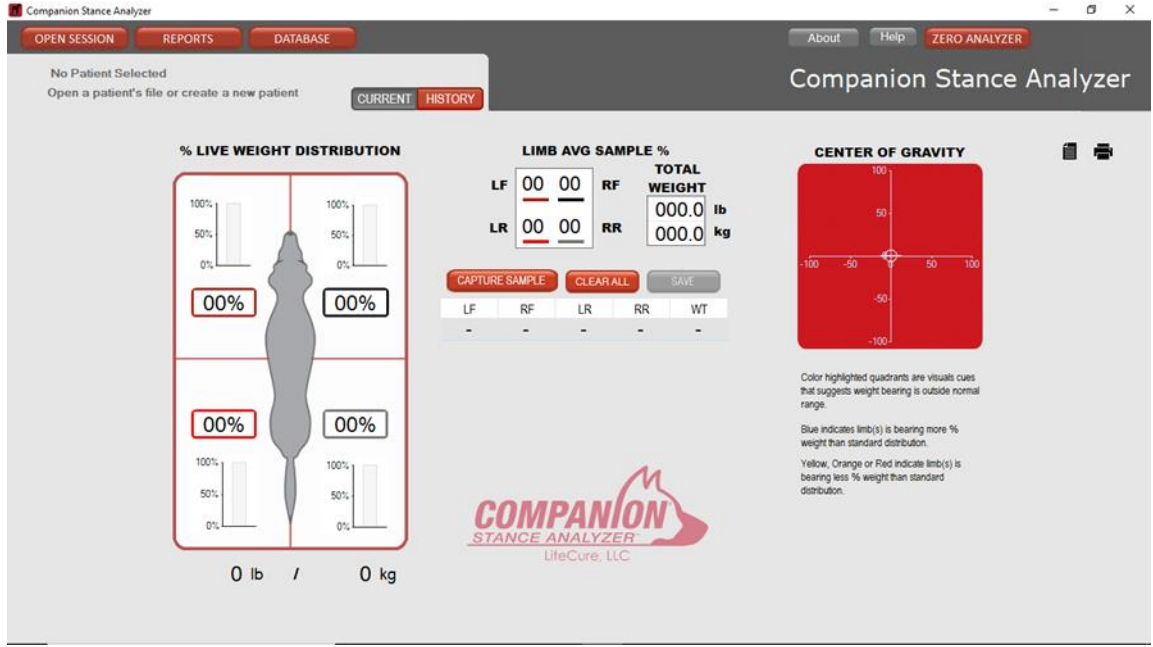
Companion Stance Analyzer

OPEN SESSION REPORTS DATABASE

About Help ZERO ANALYZER

No Patient Selected
Open a patient's file or create a new patient

CURRENT HISTORY

Companion Stance Analyzer

% LIVE WEIGHT DISTRIBUTION

100%
50%
0%

100%
50%
0%

00% 00%

00% 00%

100%
50%
0%

100%
50%
0%

0 lb / 0 kg

LIMB AVG SAMPLE %

LF 00 00 RF
LR 00 00 RR

TOTAL WEIGHT
000.0 lb
000.0 kg

CAPTURE SAMPLE CLEAR ALL SAVE

| LF | RF | LR | RR | WT |
|---|---|---|---|---|
| - | - | - | - | - |

COMPANION
STANCE ANALYZER
LiteCure, LLC

CENTER OF GRAVITY

100
50
-100 -50 0 50 100
-50
-100

Color highlighted quadrants are visuals cues that suggests weight bearing is outside normal range.

Blue indicates limb(s) is bearing more % weight than standard distribution.

Yellow, Orange or Red indicate limb(s) is bearing less % weight than standard distribution.